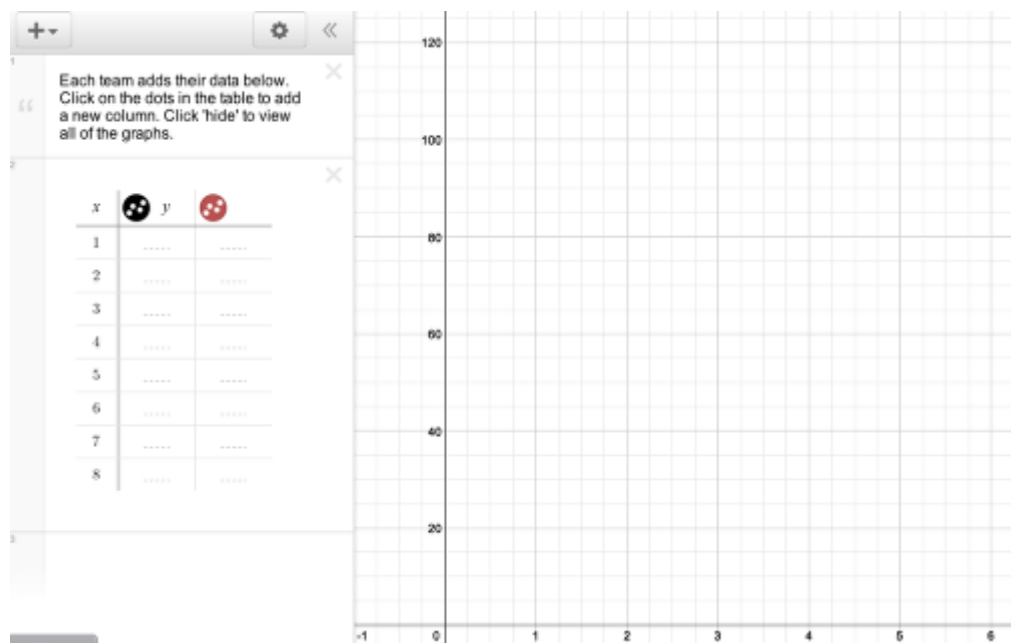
+

1

Each team adds their data below. Click on the dots in the table to add a new column. Click 'hide' to view all of the graphs.

2

| $x$ | $y$ | |
|---|---|---|
| 1 | | |
| 2 | | |
| 3 | | |
| 4 | | |
| 5 | | |
| 6 | | |
| 7 | | |
| 8 | | |

3

120

100

80

60

40

20

-1

0

1

2

3

4

5

6